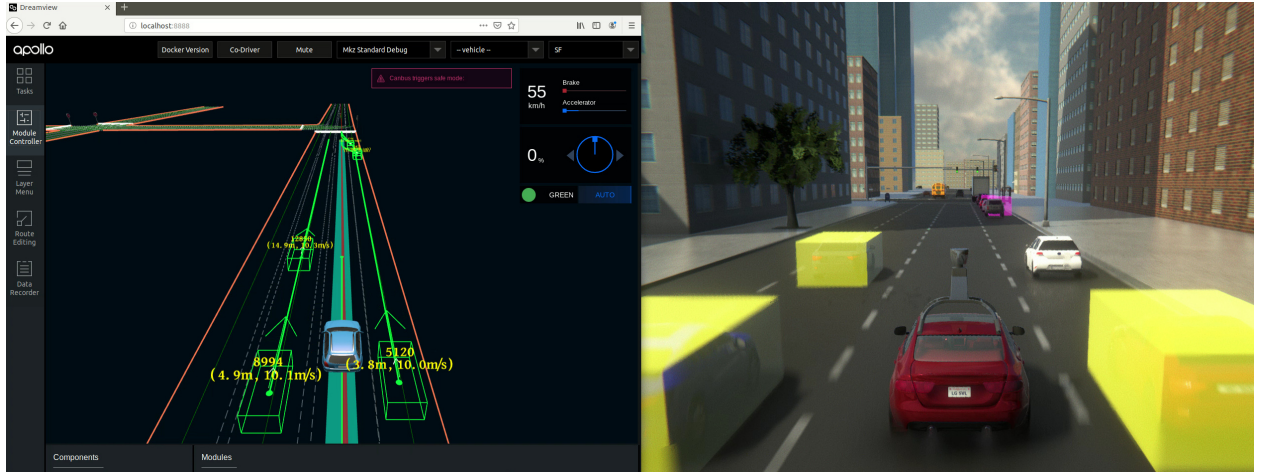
Dreamview

localhost:8888

apollo

Docker Version

Co-Driver

Mute

Mkz Standard Debug

-- vehicle --

SF

Tasks

Module Controller

Layer Menu

Route Editing

Data Recorder

Canbus triggers safe mode.

55 km/h

Brake

Accelerator

0 %

GREEN

AUTO

1266m
(14.9m, 10.3m/s)

8994
(4.9m, 10.1m/s)

5120
(3.8m, 10.0m/s)

Components

Modules